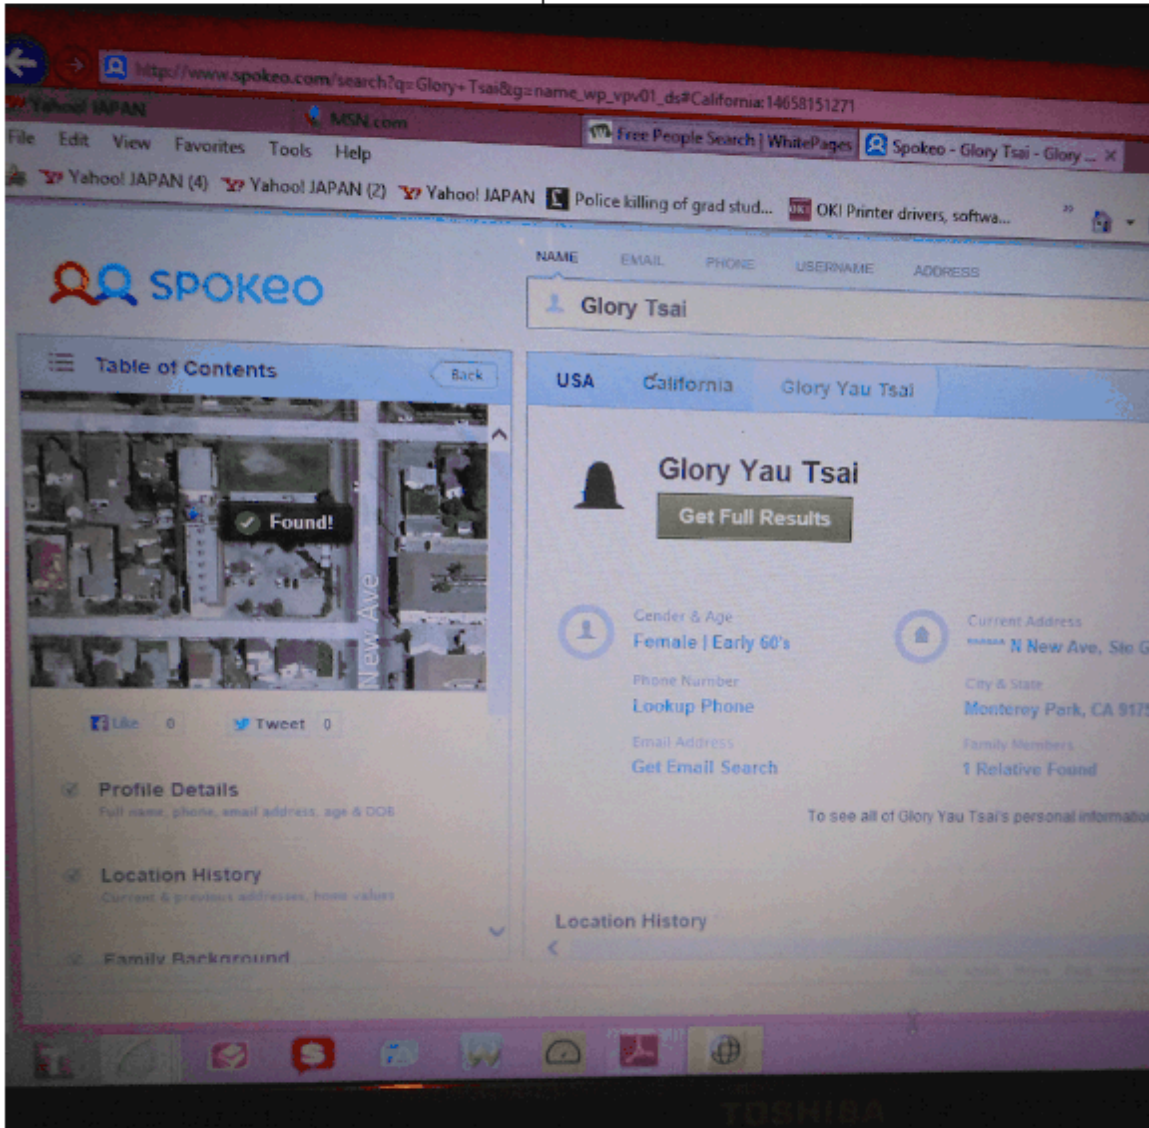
http://www.spokeo.com/search?q=Glory+Tsai&g=name_wp_vpv01_ds#California:14658151271

Yahoo! JAPAN MSN.com

File Edit View Favorites Tools Help

Free People Search | WhitePages Spokeo - Glory Tsai - Glory ...

Yahoo! JAPAN (4) Yahoo! JAPAN (2) Yahoo! JAPAN Police killing of grad stud... OKI Printer drivers, softwa...

spokeo

NAME EMAIL PHONE USERNAME ADDRESS

Glory Tsai

Table of Contents Back

Found!

New Ave

Like 0 Tweet 0

Profile Details
Full name, phone, email address, age & DOB

Location History
Current & previous addresses, home values

Family Background

USA California Glory Yau Tsai

Glory Yau Tsai

Get Full Results

Gender & Age
Female | Early 60's

Phone Number
Lookup Phone

Email Address
Get Email Search

Current Address
****** N New Ave, Ste G

City & State
Monterey Park, CA 917

Family Members
1 Relative Found

To see all of Glory Yau Tsai's personal informatio

Location History

TOSHIBA